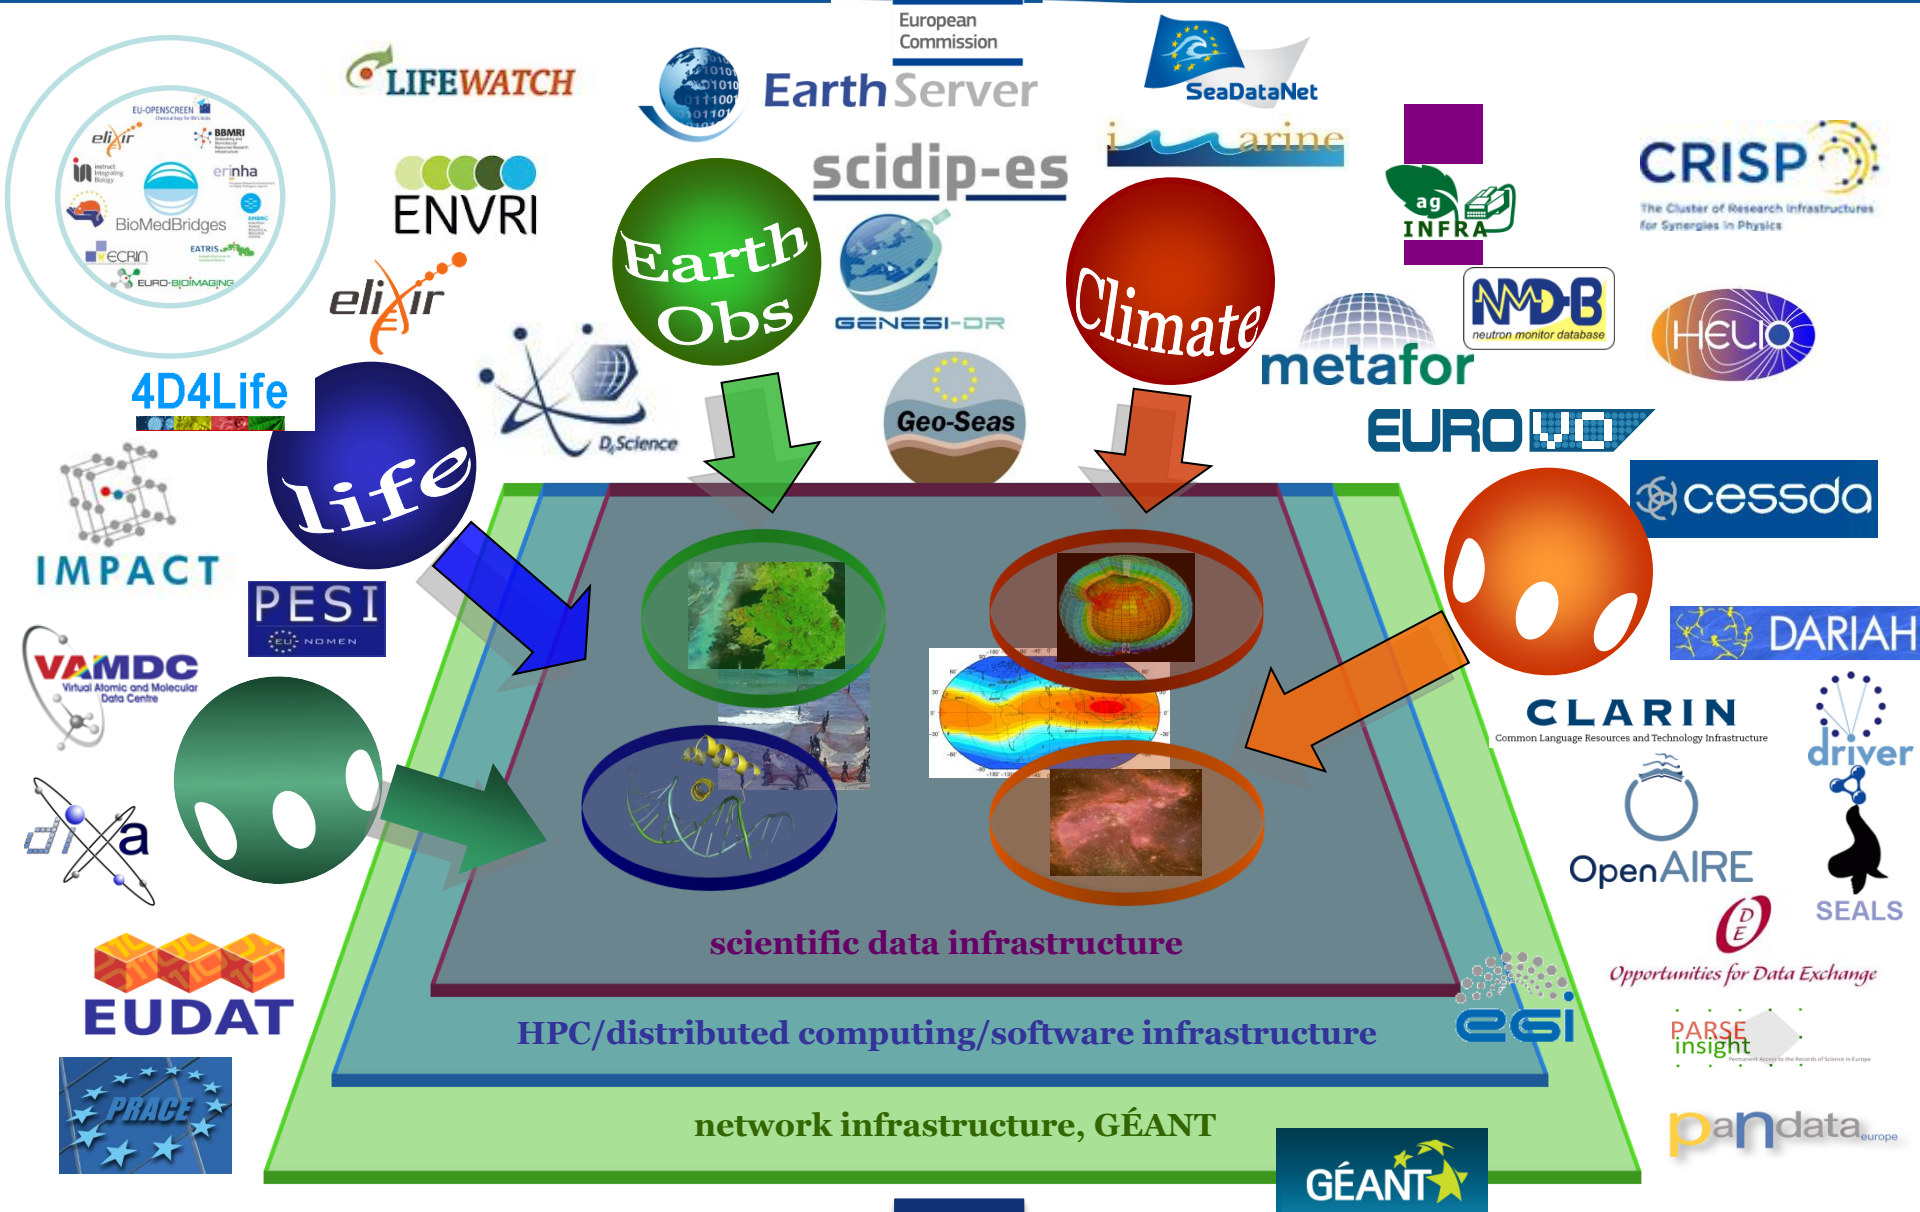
EU-OPENSCREEN
elixir
BBMRI
Instruct
erinha
BioMedBridges
ECRIN
EATRIS
EURO-BIOIMAGING
LIFEWATCH
ENVRI
elixir
European Commission
EarthServer
scidip-es
Earth Obs
GENESI-DR
D4Science
Geo-Seas
SeaDataNet
imarine
Climate
agINFRA
metafor
NMDB neutron monitor database
CRISP
The Cluster of Research Infrastructures for Synergies in Physics
HELIO
EURO VO
cessda
4D4Life
life
IMPACT
PESI
EU-NOMEN
VAMDC
Virtual Atomic and Molecular Data Centre
dixa
EUDAT
PRACE
DARIAH
CLARIN
Common Language Resources and Technology Infrastructure
driver
OpenAIRE
SEALS
Opportunities for Data Exchange
egi
PARSE insight
Permanent Access to the Records of Science in Europe
pandata europe
scientific data infrastructure
HPC/distributed computing/software infrastructure
network infrastructure, GÉANT
GÉANT